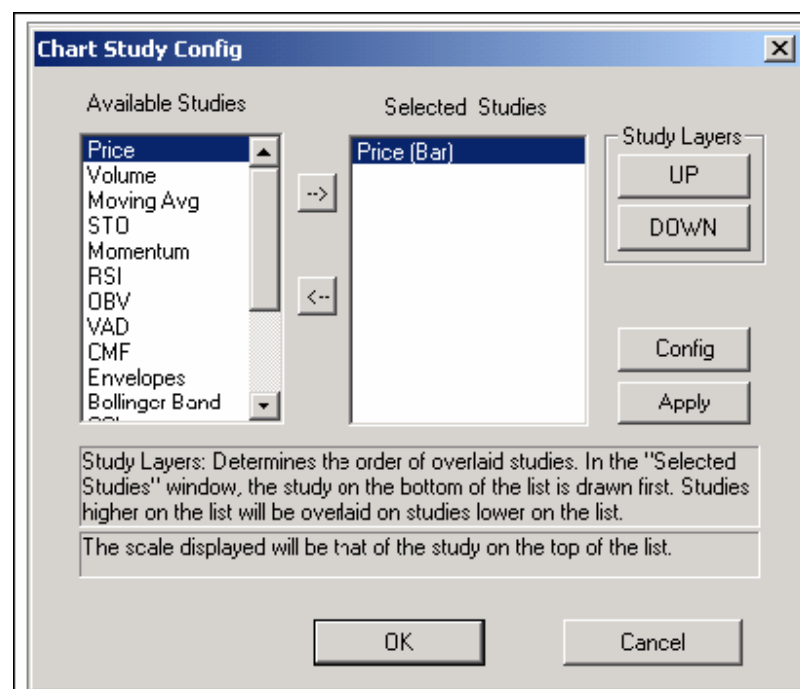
Chart Study Config

Available Studies

Price
Volume
Moving Avg
STO
Momentum
RSI
OBV
VAD
CMF
Envelopes
Bollinger Band
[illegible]

-->

<--

Selected Studies

Price (Bar)

Study Layers

UP

DOWN

Config

Apply

Study Layers: Determines the order of overlaid studies. In the "Selected Studies" window, the study on the bottom of the list is drawn first. Studies higher on the list will be overlaid on studies lower on the list.

The scale displayed will be that of the study on the top of the list.

OK

Cancel